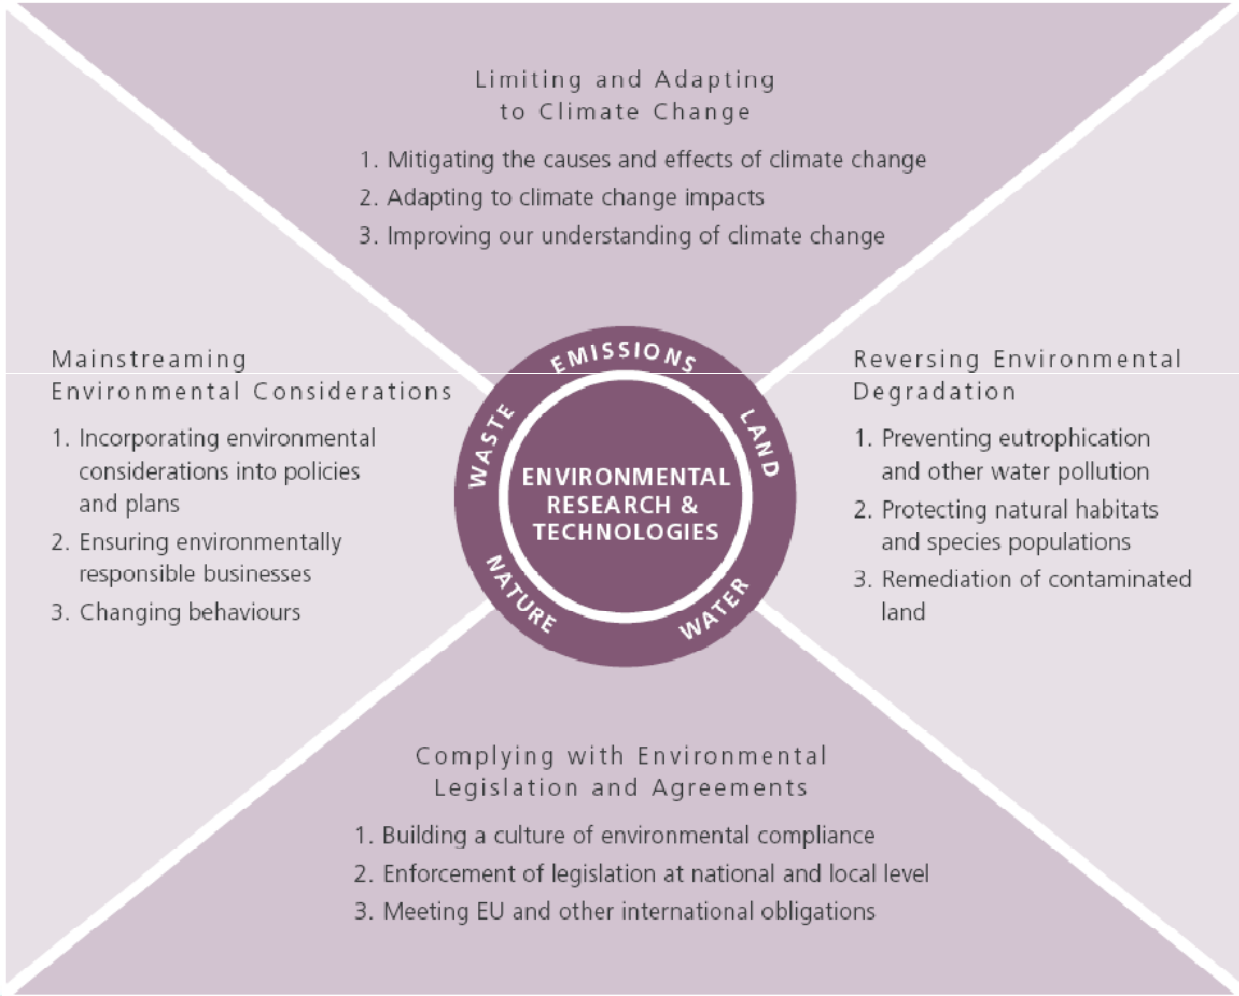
Limiting and Adapting to Climate Change

1. Mitigating the causes and effects of climate change
2. Adapting to climate change impacts
3. Improving our understanding of climate change

Mainstreaming Environmental Considerations

1. Incorporating environmental considerations into policies and plans
2. Ensuring environmentally responsible businesses
3. Changing behaviours

EMISSIONS
LAND
WATER
NATURE
WASTE

ENVIRONMENTAL RESEARCH & TECHNOLOGIES

Reversing Environmental Degradation

1. Preventing eutrophication and other water pollution
2. Protecting natural habitats and species populations
3. Remediation of contaminated land

Complying with Environmental Legislation and Agreements

1. Building a culture of environmental compliance
2. Enforcement of legislation at national and local level
3. Meeting EU and other international obligations